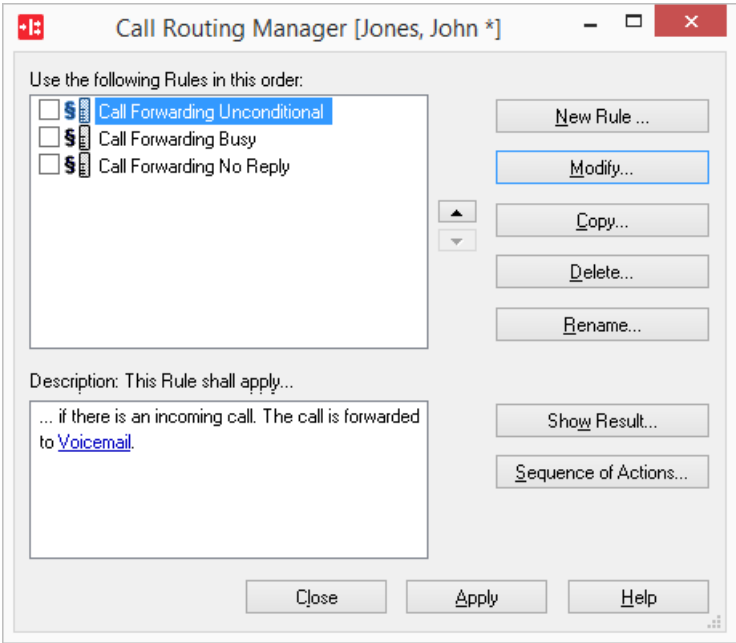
Call Routing Manager [Jones, John *]

Use the following Rules in this order:

Call Forwarding Unconditional
Call Forwarding Busy
Call Forwarding No Reply

New Rule ...
Modify...
Copy...
Delete...
Rename...

Description: This Rule shall apply...

... if there is an incoming call. The call is forwarded to Voicemail.

Show Result...
Sequence of Actions...

Close
Apply
Help